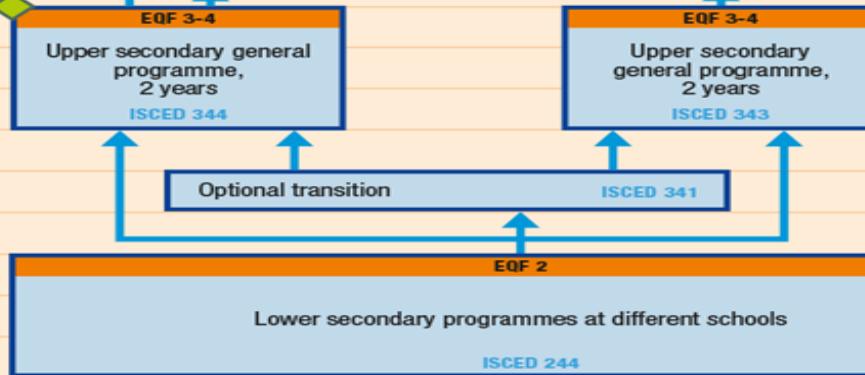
EQF 3-4

Upper secondary general programme, 2 years

ISCED 344

EQF 3-4

Upper secondary general programme, 2 years

ISCED 343

Optional transition

ISCED 341

EQF 2

Lower secondary programmes at different schools

ISCED 244